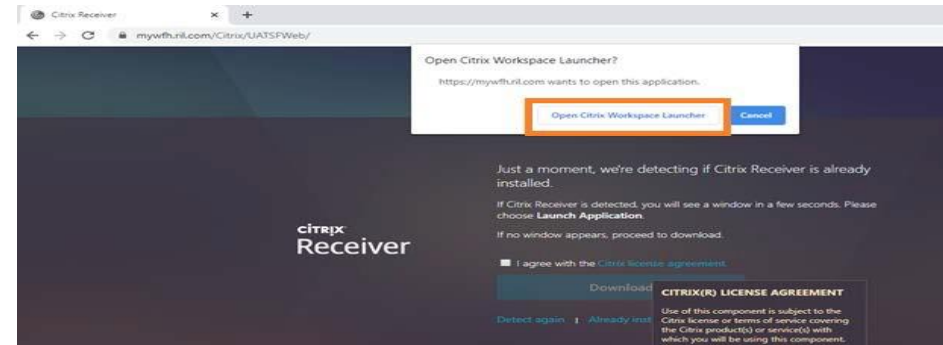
Citrix Receiver × +

mywfh.ril.com/Citrix/UATSFWeb/

Open Citrix Workspace Launcher?

https://mywfh.ril.com wants to open this application.

Open Citrix Workspace Launcher

Cancel

Just a moment, we're detecting if Citrix Receiver is already installed.

If Citrix Receiver is detected, you will see a window in a few seconds. Please choose **Launch Application**.

If no window appears, proceed to download.

CITRIX Receiver

I agree with the Citrix license agreement

Download

Detect again | Already inst

CITRIX(R) LICENSE AGREEMENT

Use of this component is subject to the Citrix license or terms of service covering the Citrix product(s) or service(s) with which you will be using this component.